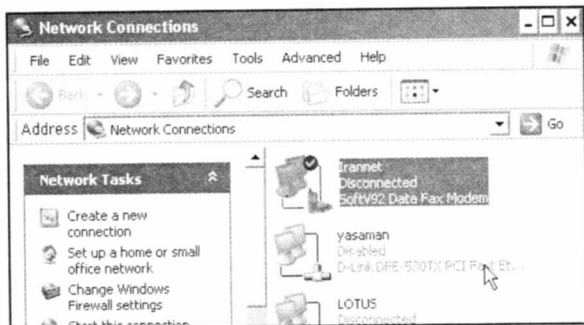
Network Connections

File Edit View Favorites Tools Advanced Help

Back Search Folders

Address Network Connections Go

Network Tasks

Create a new connection

Set up a home or small office network

Change Windows Firewall settings

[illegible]

Irannet
Disconnected
SoftV92 Data Fax Modem

yasaman
Disabled
D-Link DFE-530TX PCI Fast Et...

LOTUS
Disconnected